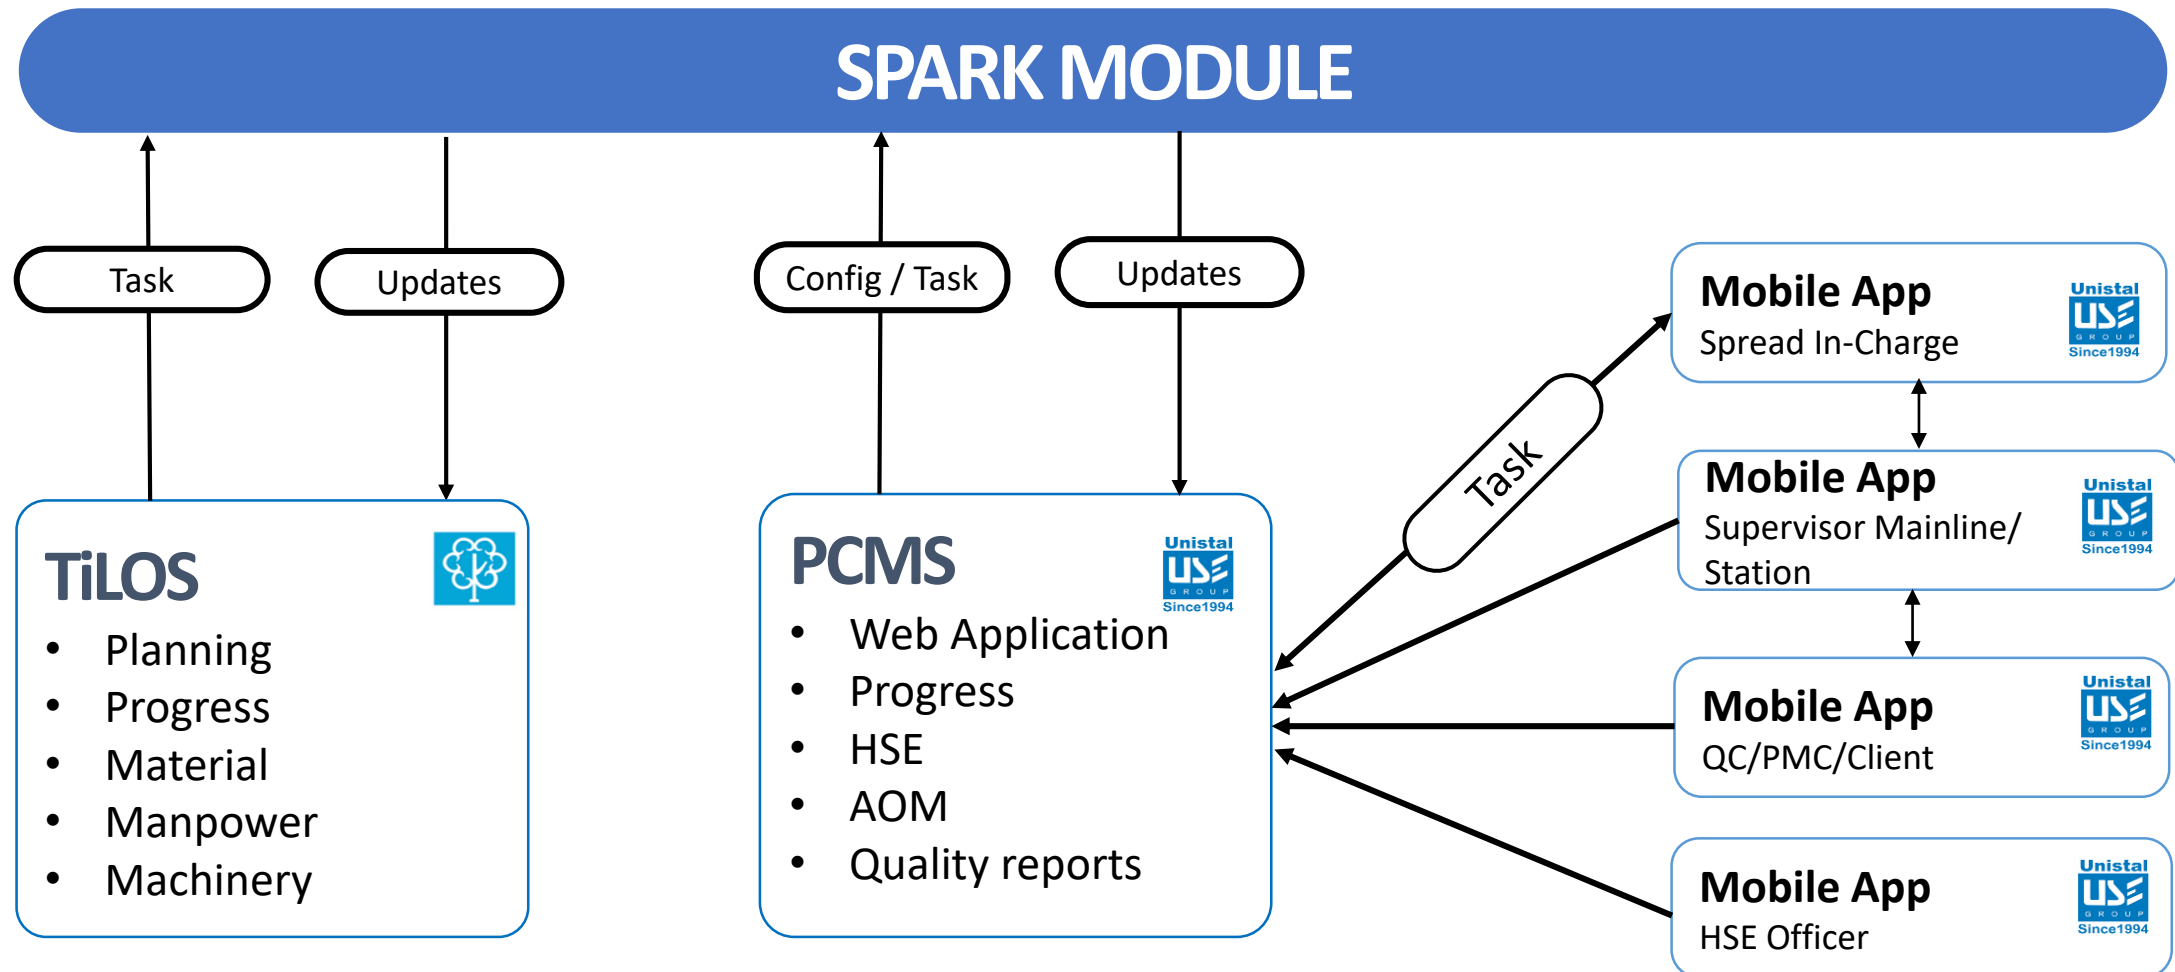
SPARK MODULE

Task

Updates

Config / Task

Updates

Mobile App
Spread In-Charge

Unistal USE GROUP Since1994

Task

Mobile App
Supervisor Mainline/ Station

Unistal USE GROUP Since1994

TiLOS

- Planning
- Progress
- Material
- Manpower
- Machinery

PCMS

Unistal USE GROUP Since1994

- Web Application
- Progress
- HSE
- AOM
- Quality reports

Mobile App
QC/PMC/Client

Unistal USE GROUP Since1994

Mobile App
HSE Officer

Unistal USE GROUP Since1994